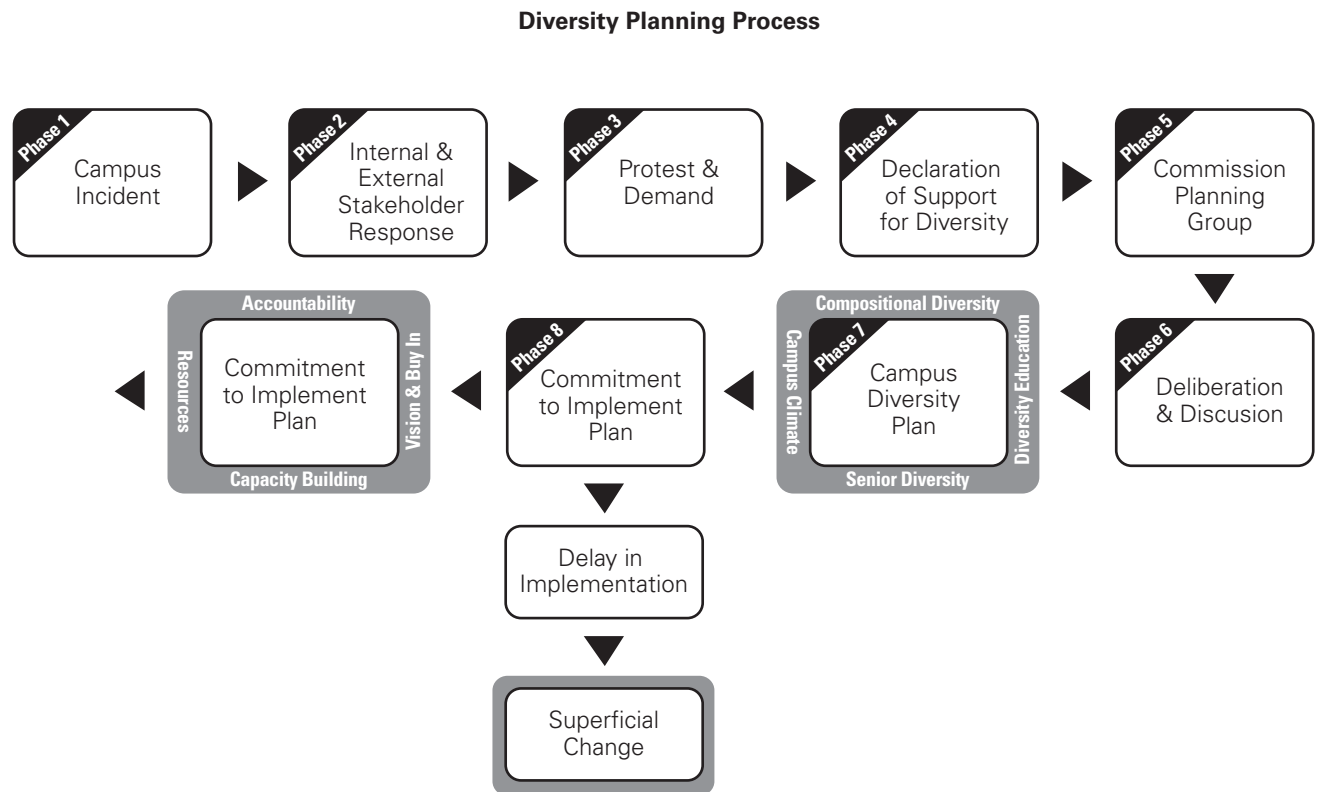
**Diversity Planning Process**

Phase 1
Campus Incident

Phase 2
Internal & External Stakeholder Response

Phase 3
Protest & Demand

Phase 4
Declaration of Support for Diversity

Phase 5
Commission Planning Group

Phase 6
Deliberation & Discusion

Compositional Diversity
Campus Climate
Diversity Education
Senior Diversity
Phase 7
Campus Diversity Plan

Phase 8
Commitment to Implement Plan

Accountability
Resources
Vision & Buy In
Capacity Building
Commitment to Implement Plan

Delay in Implementation

Superficial Change